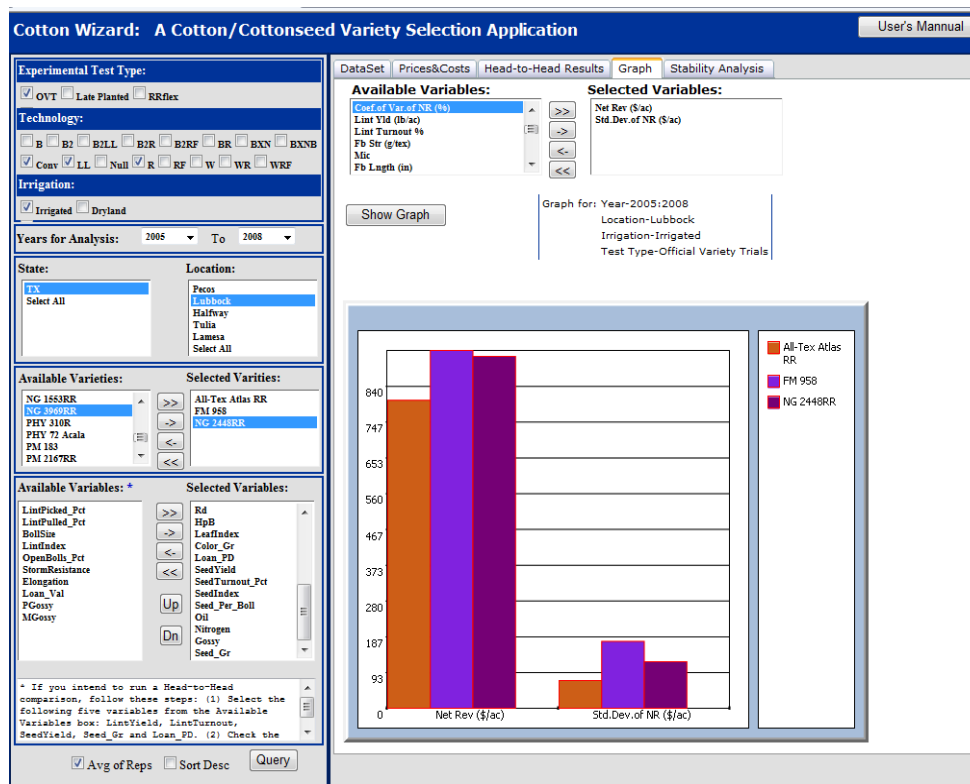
Cotton Wizard: A Cotton/Cottonseed Variety Selection Application

User's Mannual

Experimental Test Type:

OVT Late Planted RRflex

Technology:

B B2 B2LL B2R B2RF BR BXN BXNB Conv LL Null R RF W WR WRF

Irrigation:

Irrigated Dryland

Years for Analysis: 2005 To 2008

State:

TX
Select All

Location:

Pecos
Lubbock
Halfway
Tulia
Lamesa
Select All

Available Varieties:

NG 1553RR
NG 3969RR
PHY 310R
PHY 72 Acala
PM 183
PM 2167RR

>> -> <- <<

Selected Varities:

All-Tex Atlas RR
FM 958
NG 2448RR

Available Variables: *

LintPicked_Pct
LintPulled_Pct
BollSize
LintIndex
OpenBolls_Pct
StormResistance
Elongation
Loan_Val
PGossy
MGossy

>> -> <- << Up Dn

Selected Variables:

Rd
HpB
LeafIndex
Color_Gr
Loan_PD
SeedYield
SeedTurnout_Pct
SeedIndex
Seed_Per_Boll
Oil
Nitrogen
Gossy
Seed_Gr

* If you intend to run a Head-to-Head comparison, follow these steps: (1) Select the following five variables from the Available Variables box: LintYield, LintTurnout, SeedYield, Seed_Gr and Loan_PD. (2) Check the

Avg of Reps Sort Desc Query

DataSet Prices&Costs Head-to-Head Results Graph Stability Analysis

Available Variables:

Coef.of Var.of NR (%)
Lint Yld (lb/ac)
Lint Turnout %
Fb Str (g/tex)
Mic
Fb Lngth (in)

>> -> <- <<

Selected Variables:

Net Rev ($/ac)
Std.Dev.of NR ($/ac)

Show Graph

Graph for: Year-2005:2008
Location-Lubbock
Irrigation-Irrigated
Test Type-Official Variety Trials

840
747
653
560
467
373
280
187
93
0

Net Rev ($/ac)
Std.Dev.of NR ($/ac)

All-Tex Atlas RR
FM 958
NG 2448RR